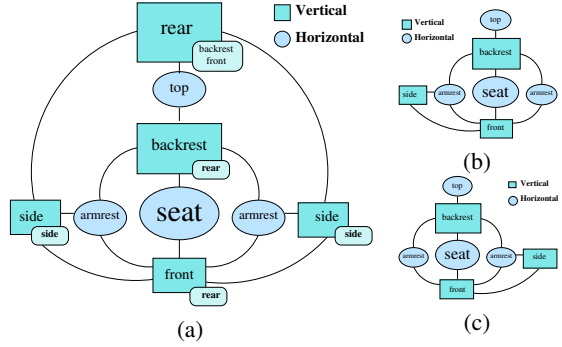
Vertical
Horizontal

rear
backrest front
top
backrest
rear
armrest
seat
armrest
side
side
side
side
front
rear

(a)

Vertical
Horizontal
top
backrest
side
armrest
seat
armrest
front

(b)

top
Vertical
Horizontal
backrest
armrest
seat
armrest
side
front

(c)